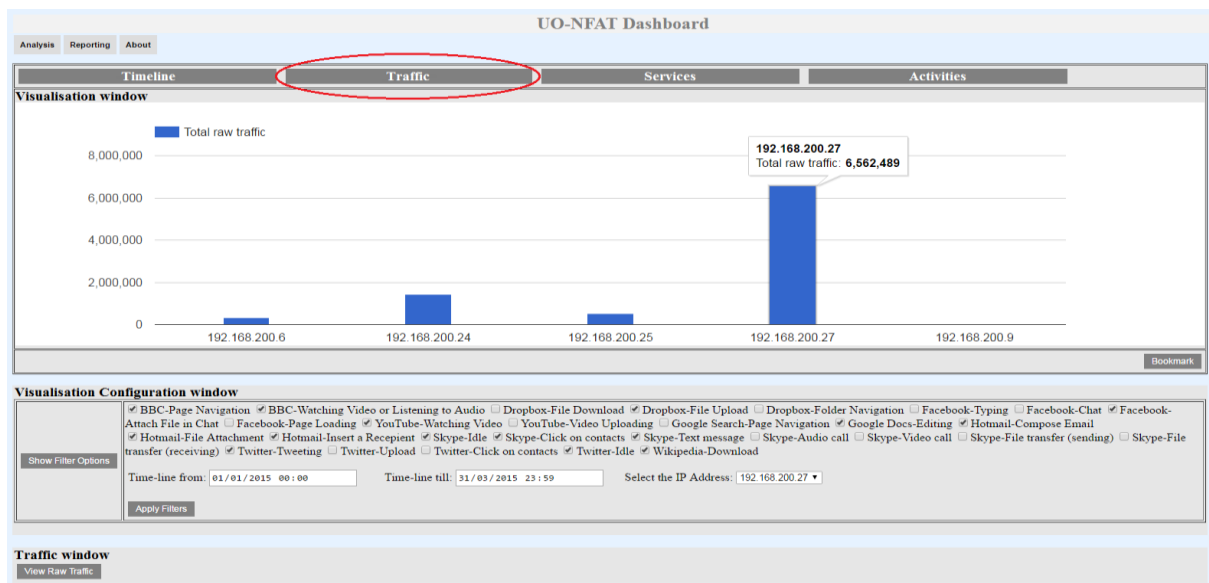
UO-NFAT Dashboard

Analysis Reporting About

Timeline Traffic Services Activities

Visualisation window

Total raw traffic

192.168.200.27
Total raw traffic: 6,562,489

8,000,000
6,000,000
4,000,000
2,000,000
0

192.168.200.6 192.168.200.24 192.168.200.25 192.168.200.27 192.168.200.9

Bookmark

Visualisation Configuration window

Show Filter Options

BBC-Page Navigation BBC-Watching Video or Listening to Audio Dropbox-File Download Dropbox-File Upload Dropbox-Folder Navigation Facebook-Typing Facebook-Chat Facebook-Attach File in Chat Facebook-Page Loading YouTube-Watching Video YouTube-Video Uploading Google Search-Page Navigation Google Docs-Editing Hotmail-Compose Email Hotmail-File Attachment Hotmail-Insert a Recepient Skype-Idle Skype-Click on contacts Skype-Text message Skype-Audio call Skype-Video call Skype-File transfer (sending) Skype-File transfer (receiving) Twitter-Tweeting Twitter-Upload Twitter-Click on contacts Twitter-Idle Wikipedia-Download

Time-line from: 01/01/2015 00:00 Time-line till: 31/03/2015 23:59 Select the IP Address: 192.168.200.27

Apply Filters

Traffic window

View Raw Traffic